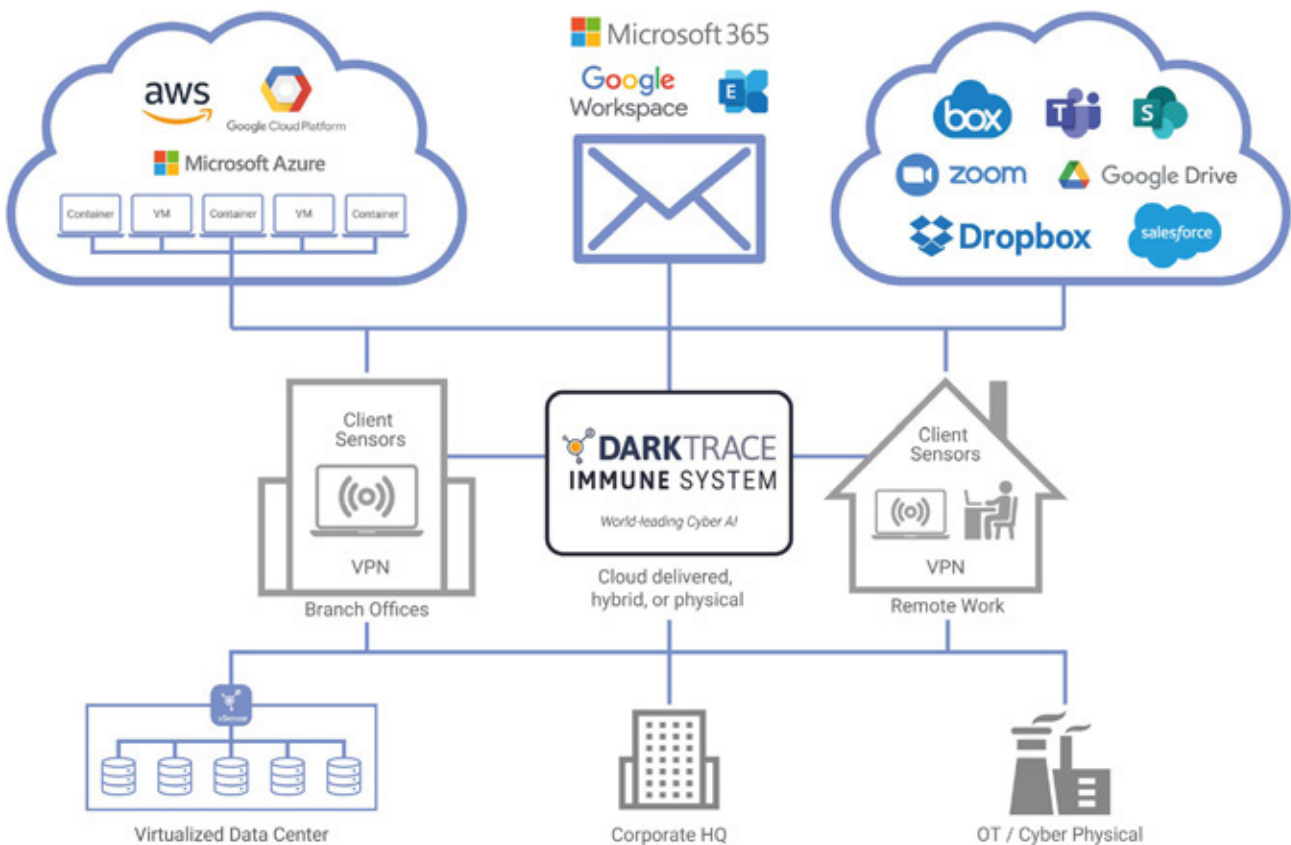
aws

Google Cloud Platform

Microsoft Azure

Container

VM

Container

VM

Container

Microsoft 365

Google Workspace

E

box

S

zoom

Google Drive

Dropbox

salesforce

Client Sensors

VPN

Branch Offices

DARKTRACE IMMUNE SYSTEM

World-leading Cyber AI

Cloud delivered, hybrid, or physical

Client Sensors

VPN

Remote Work

vSensor

Virtualized Data Center

Corporate HQ

OT / Cyber Physical